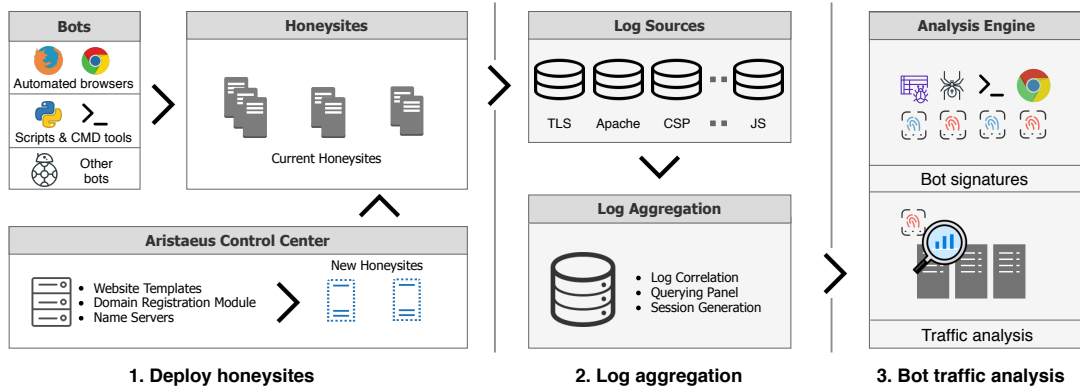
Bots

Automated browsers

Scripts & CMD tools

Other bots

Honeysites

Current Honeysites

Aristaeus Control Center

- Website Templates
- Domain Registration Module
- Name Servers

New Honeysites

Log Sources

TLS Apache CSP JS

Log Aggregation

- Log Correlation
- Querying Panel
- Session Generation

Analysis Engine

>_

Bot signatures

Traffic analysis

1. Deploy honeysites

2. Log aggregation

3. Bot traffic analysis